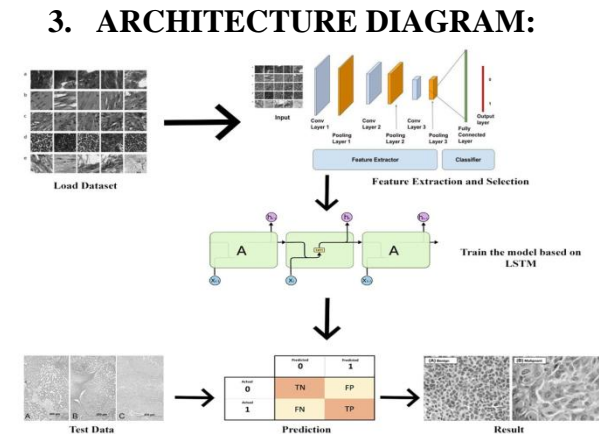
3. ARCHITECTURE DIAGRAM:

a
b
c
d
e

Load Dataset

Input

Conv Layer 1

Pooling Layer 1

Conv Layer 2

Pooling Layer 2

Conv Layer 3

Pooling Layer 3

Fully Connected Layer

Output layer

0

1

Feature Extractor

Classifier

Feature Extraction and Selection

A

A

A

Train the model based on LSTM

A

B

C

Test Data

| | Predicted 0 | Predicted 1 |
|---|---|---|
| Actual 0 | TN | FP |
| Actual 1 | FN | TP |

Prediction

(B) Benign

(B) Malignant

Result